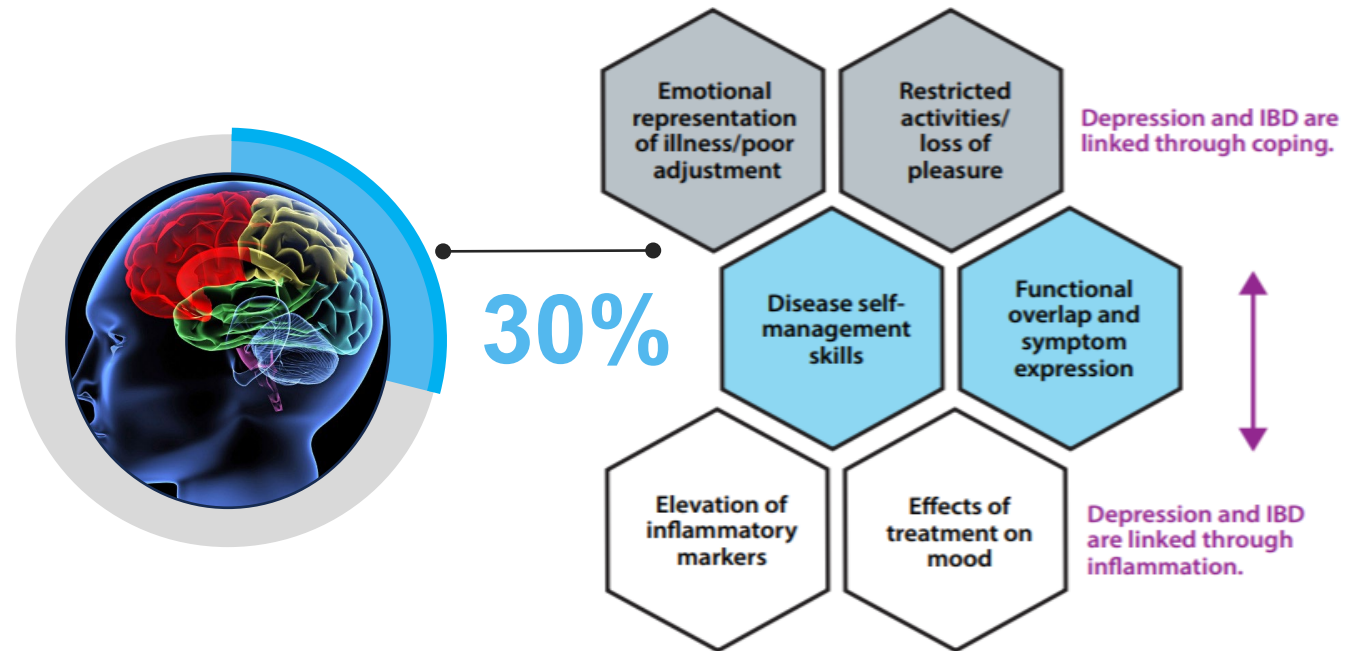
30%

Emotional representation of illness/poor adjustment

Restricted activities/ loss of pleasure

Depression and IBD are linked through coping.

Disease self-management skills

Functional overlap and symptom expression

Elevation of inflammatory markers

Effects of treatment on mood

Depression and IBD are linked through inflammation.